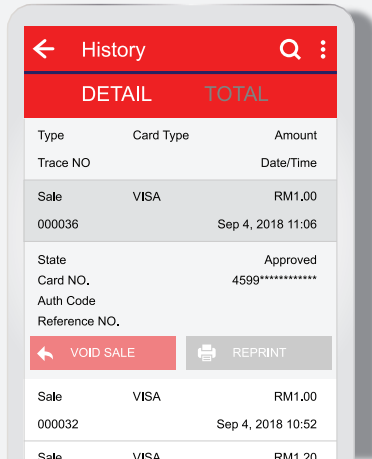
History

DETAIL TOTAL

| Type | Card Type | Amount |
|---|---|---|
| Trace NO | | Date/Time |
| Sale | VISA | RM1.00 |
| 000036 | | Sep 4, 2018 11:06 |

State Approved
Card NO. 4599************
Auth Code
Reference NO.

VOID SALE REPRINT

| Sale | VISA | RM1.00 |
|---|---|---|
| 000032 | | Sep 4, 2018 10:52 |
| Sale | VISA | RM1.20 |